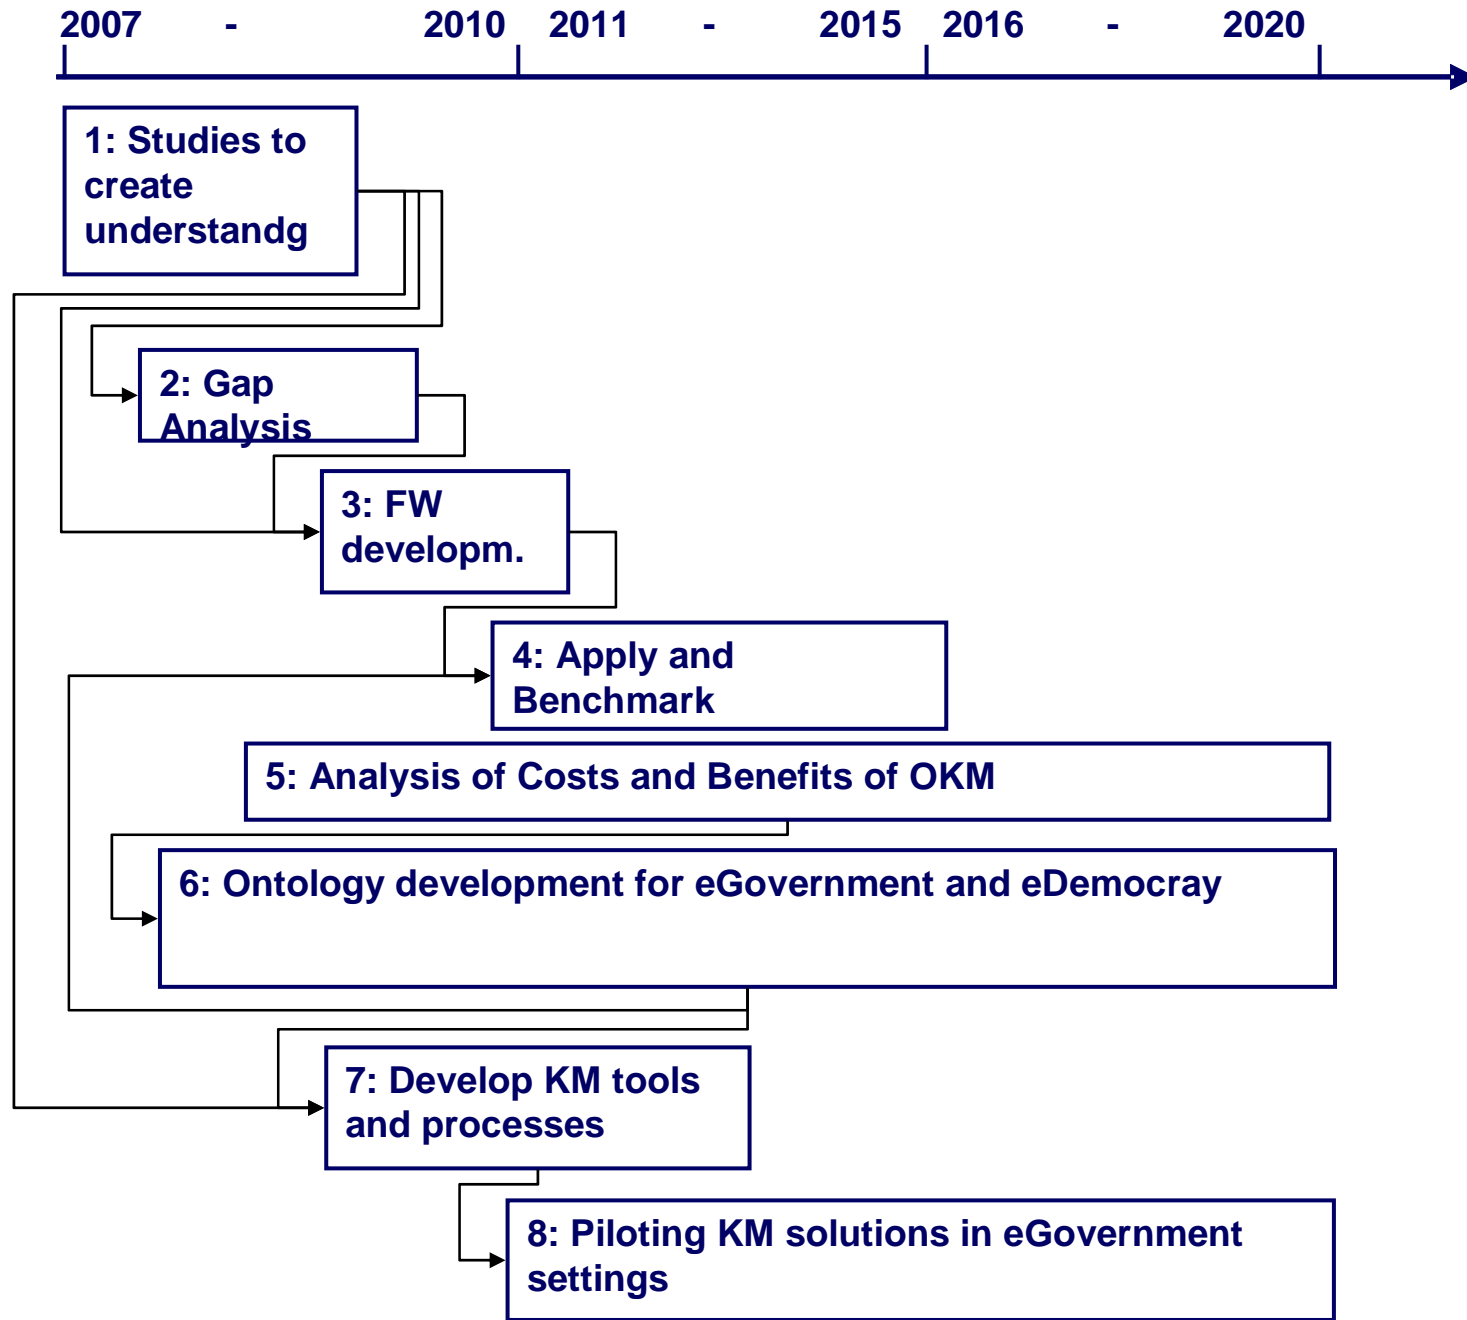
2007 - 2010 2011 - 2015 2016 - 2020

1: Studies to create understandg

2: Gap Analysis

3: FW developm.

4: Apply and Benchmark

5: Analysis of Costs and Benefits of OKM

6: Ontology development for eGovernment and eDemocray

7: Develop KM tools and processes

8: Piloting KM solutions in eGovernment settings